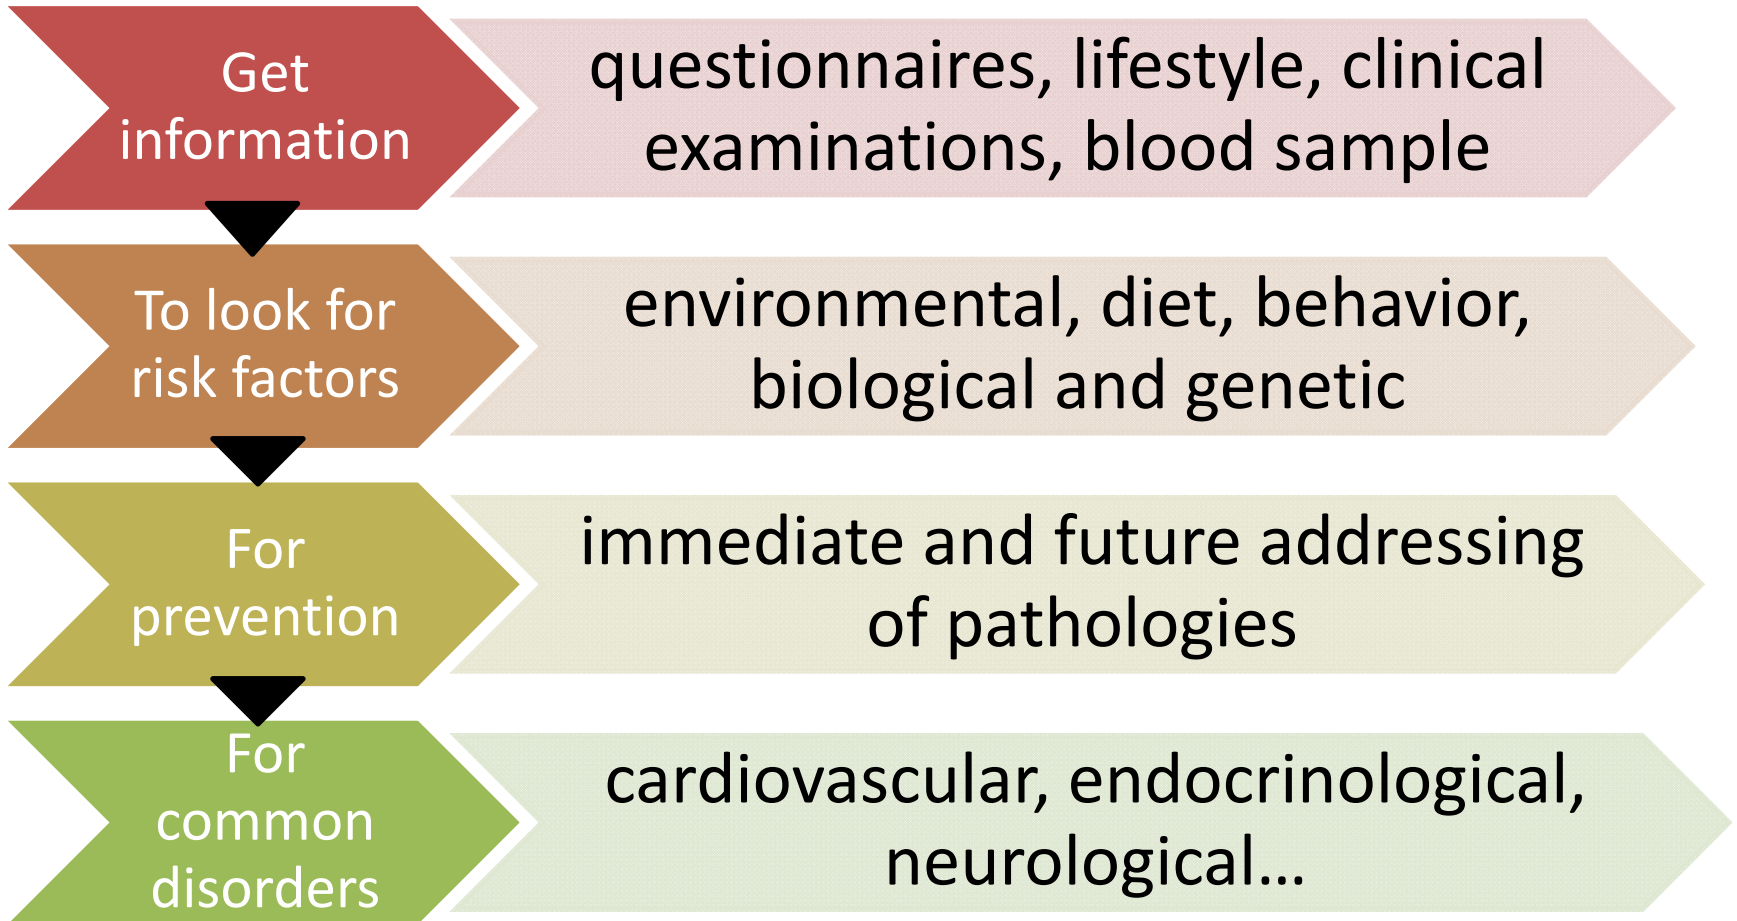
Get information

questionnaires, lifestyle, clinical examinations, blood sample

To look for risk factors

environmental, diet, behavior, biological and genetic

For prevention

immediate and future addressing of pathologies

For common disorders

cardiovascular, endocrinological, neurological…